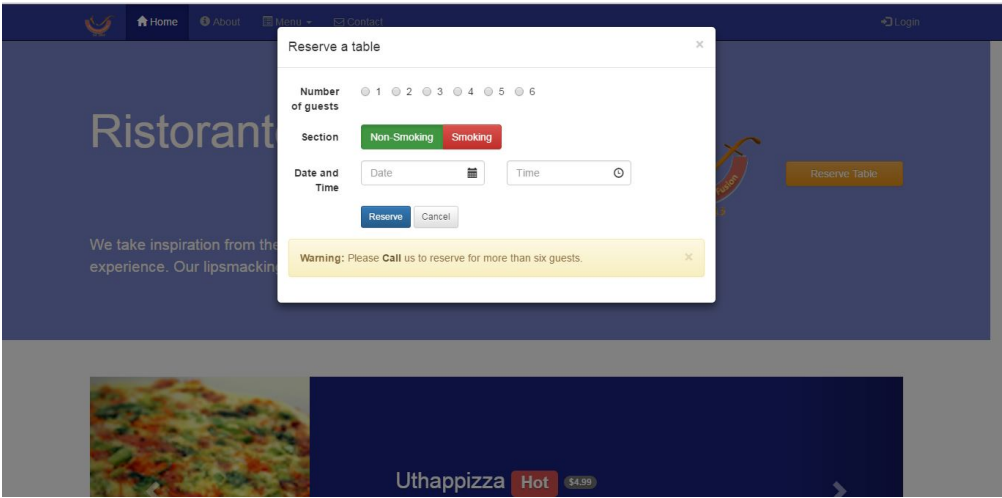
Home About Menu Contact Login

Ristorant

We take inspiration from the
experience. Our lipsmacking

Reserve Table

Reserve a table ×

Number of guests 1 2 3 4 5 6

Section Non-Smoking Smoking

Date and Time Date Time

Reserve Cancel

Warning: Please Call us to reserve for more than six guests. ×

Uthappizza Hot $4.99